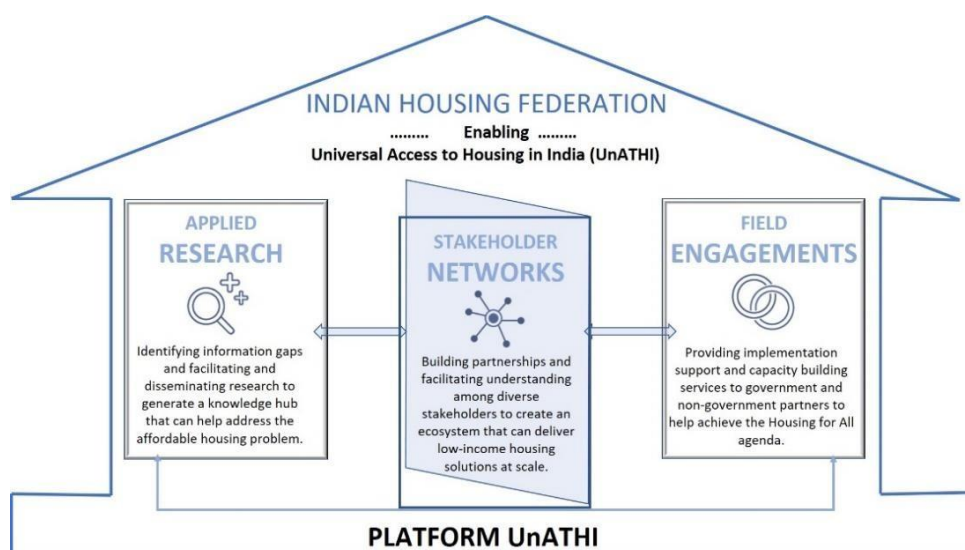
INDIAN HOUSING FEDERATION

......... Enabling .........

Universal Access to Housing in India (UnATHI)

APPLIED RESEARCH

Identifying information gaps and facilitating and disseminating research to generate a knowledge hub that can help address the affordable housing problem.

STAKEHOLDER NETWORKS

Building partnerships and facilitating understanding among diverse stakeholders to create an ecosystem that can deliver low-income housing solutions at scale.

FIELD ENGAGEMENTS

Providing implementation support and capacity building services to government and non-government partners to help achieve the Housing for All agenda.

PLATFORM UnATHI